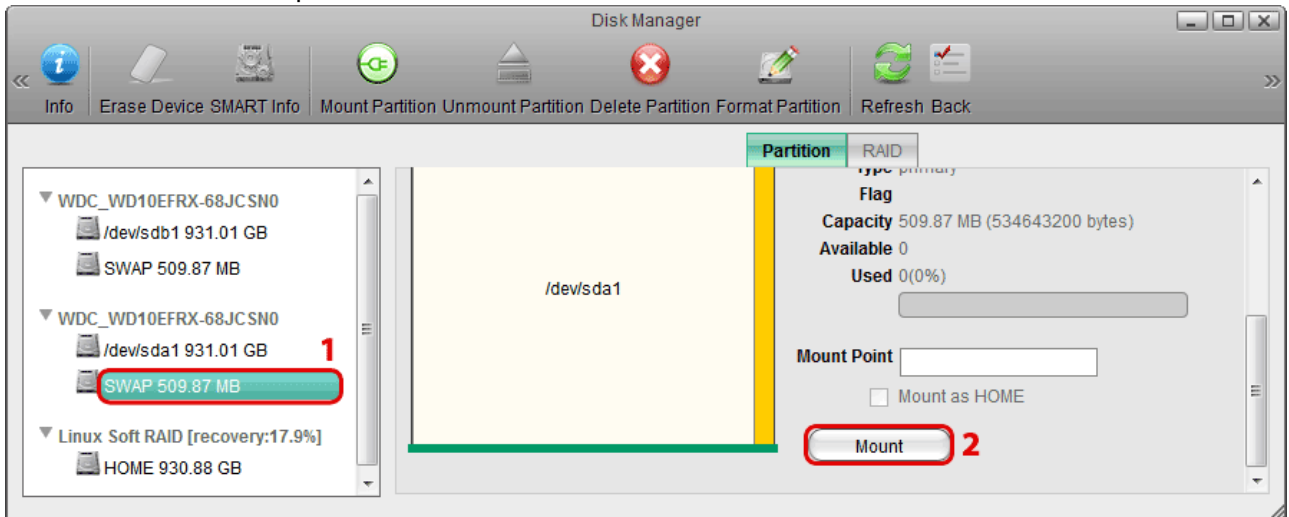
Disk Manager

Info
Erase Device
SMART Info
Mount Partition
Unmount Partition
Delete Partition
Format Partition
Refresh
Back

Partition
RAID

WDC_WD10EFRX-68JCSN0
/dev/sdb1 931.01 GB
SWAP 509.87 MB
WDC_WD10EFRX-68JCSN0
/dev/sda1 931.01 GB
SWAP 509.87 MB
Linux Soft RAID [recovery:17.9%]
HOME 930.88 GB

1

/dev/sda1

Type primary
Flag
Capacity 509.87 MB (534643200 bytes)
Available 0
Used 0(0%)

Mount Point
Mount as HOME
Mount
2